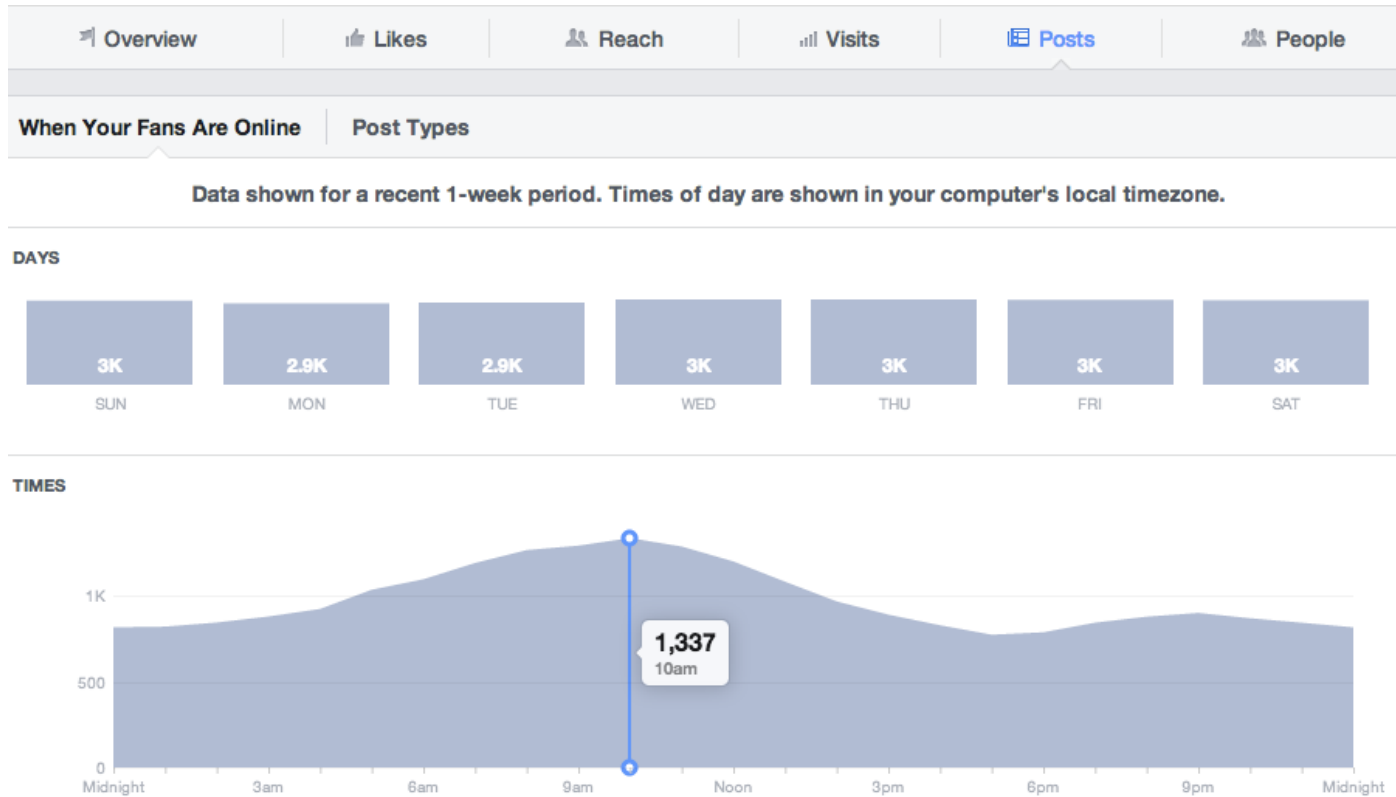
Overview | Likes | Reach | Visits | Posts | People

When Your Fans Are Online | Post Types

Data shown for a recent 1-week period. Times of day are shown in your computer's local timezone.

DAYS

3K SUN
2.9K MON
2.9K TUE
3K WED
3K THU
3K FRI
3K SAT

TIMES

1K
500
0

1,337
10am

Midnight 3am 6am 9am Noon 3pm 6pm 9pm Midnight